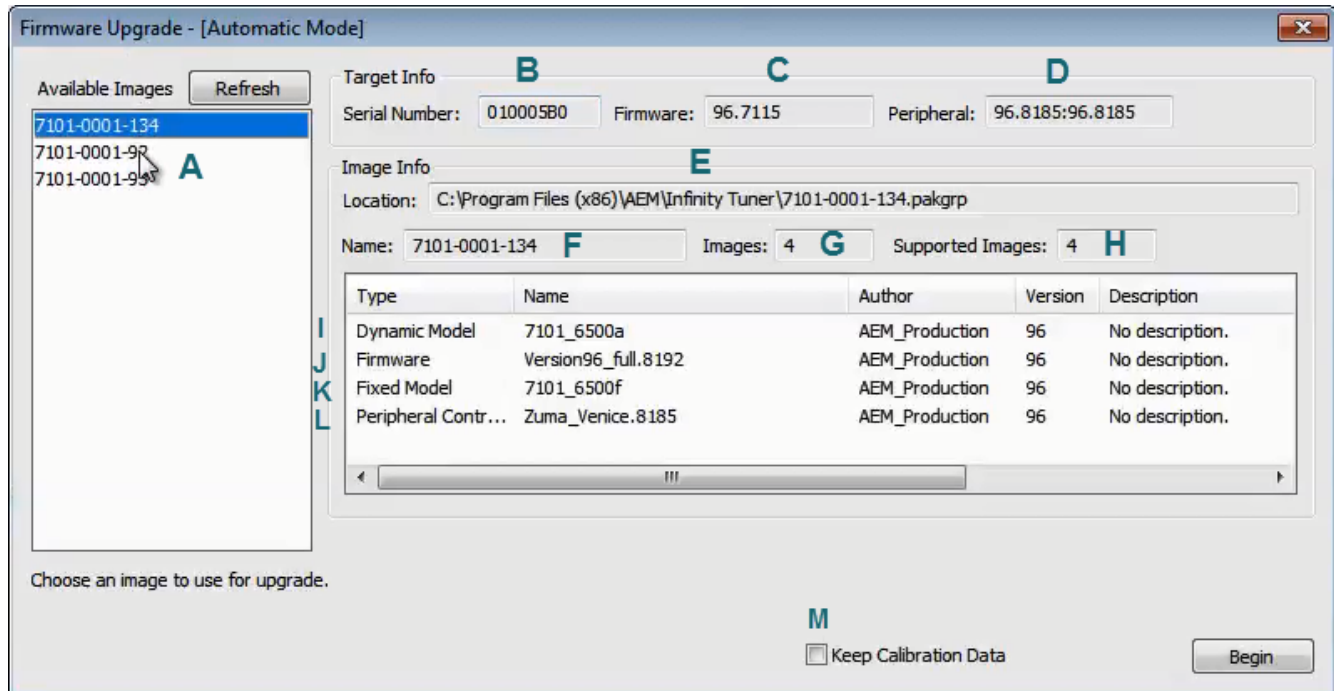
Firmware Upgrade - [Automatic Mode]

Available Images
Refresh

7101-0001-134
7101-0001-92
7101-0001-93
A

Target Info
B
C
D
Serial Number: 010005B0
Firmware: 96.7115
Peripheral: 96.8185:96.8185

Image Info
E
Location: C:\Program Files (x86)\AEM\Infinity Tuner\7101-0001-134.pakgrp

Name: 7101-0001-134
F
Images: 4
G
Supported Images: 4
H

| Type | Name | Author | Version | Description |
|---|---|---|---|---|
| Dynamic Model | 7101_6500a | AEM_Production | 96 | No description. |
| Firmware | Version96_full.8192 | AEM_Production | 96 | No description. |
| Fixed Model | 7101_6500f | AEM_Production | 96 | No description. |
| Peripheral Contr... | Zuma_Venice.8185 | AEM_Production | 96 | No description. |

I
J
K
L

Choose an image to use for upgrade.

M
Keep Calibration Data

Begin